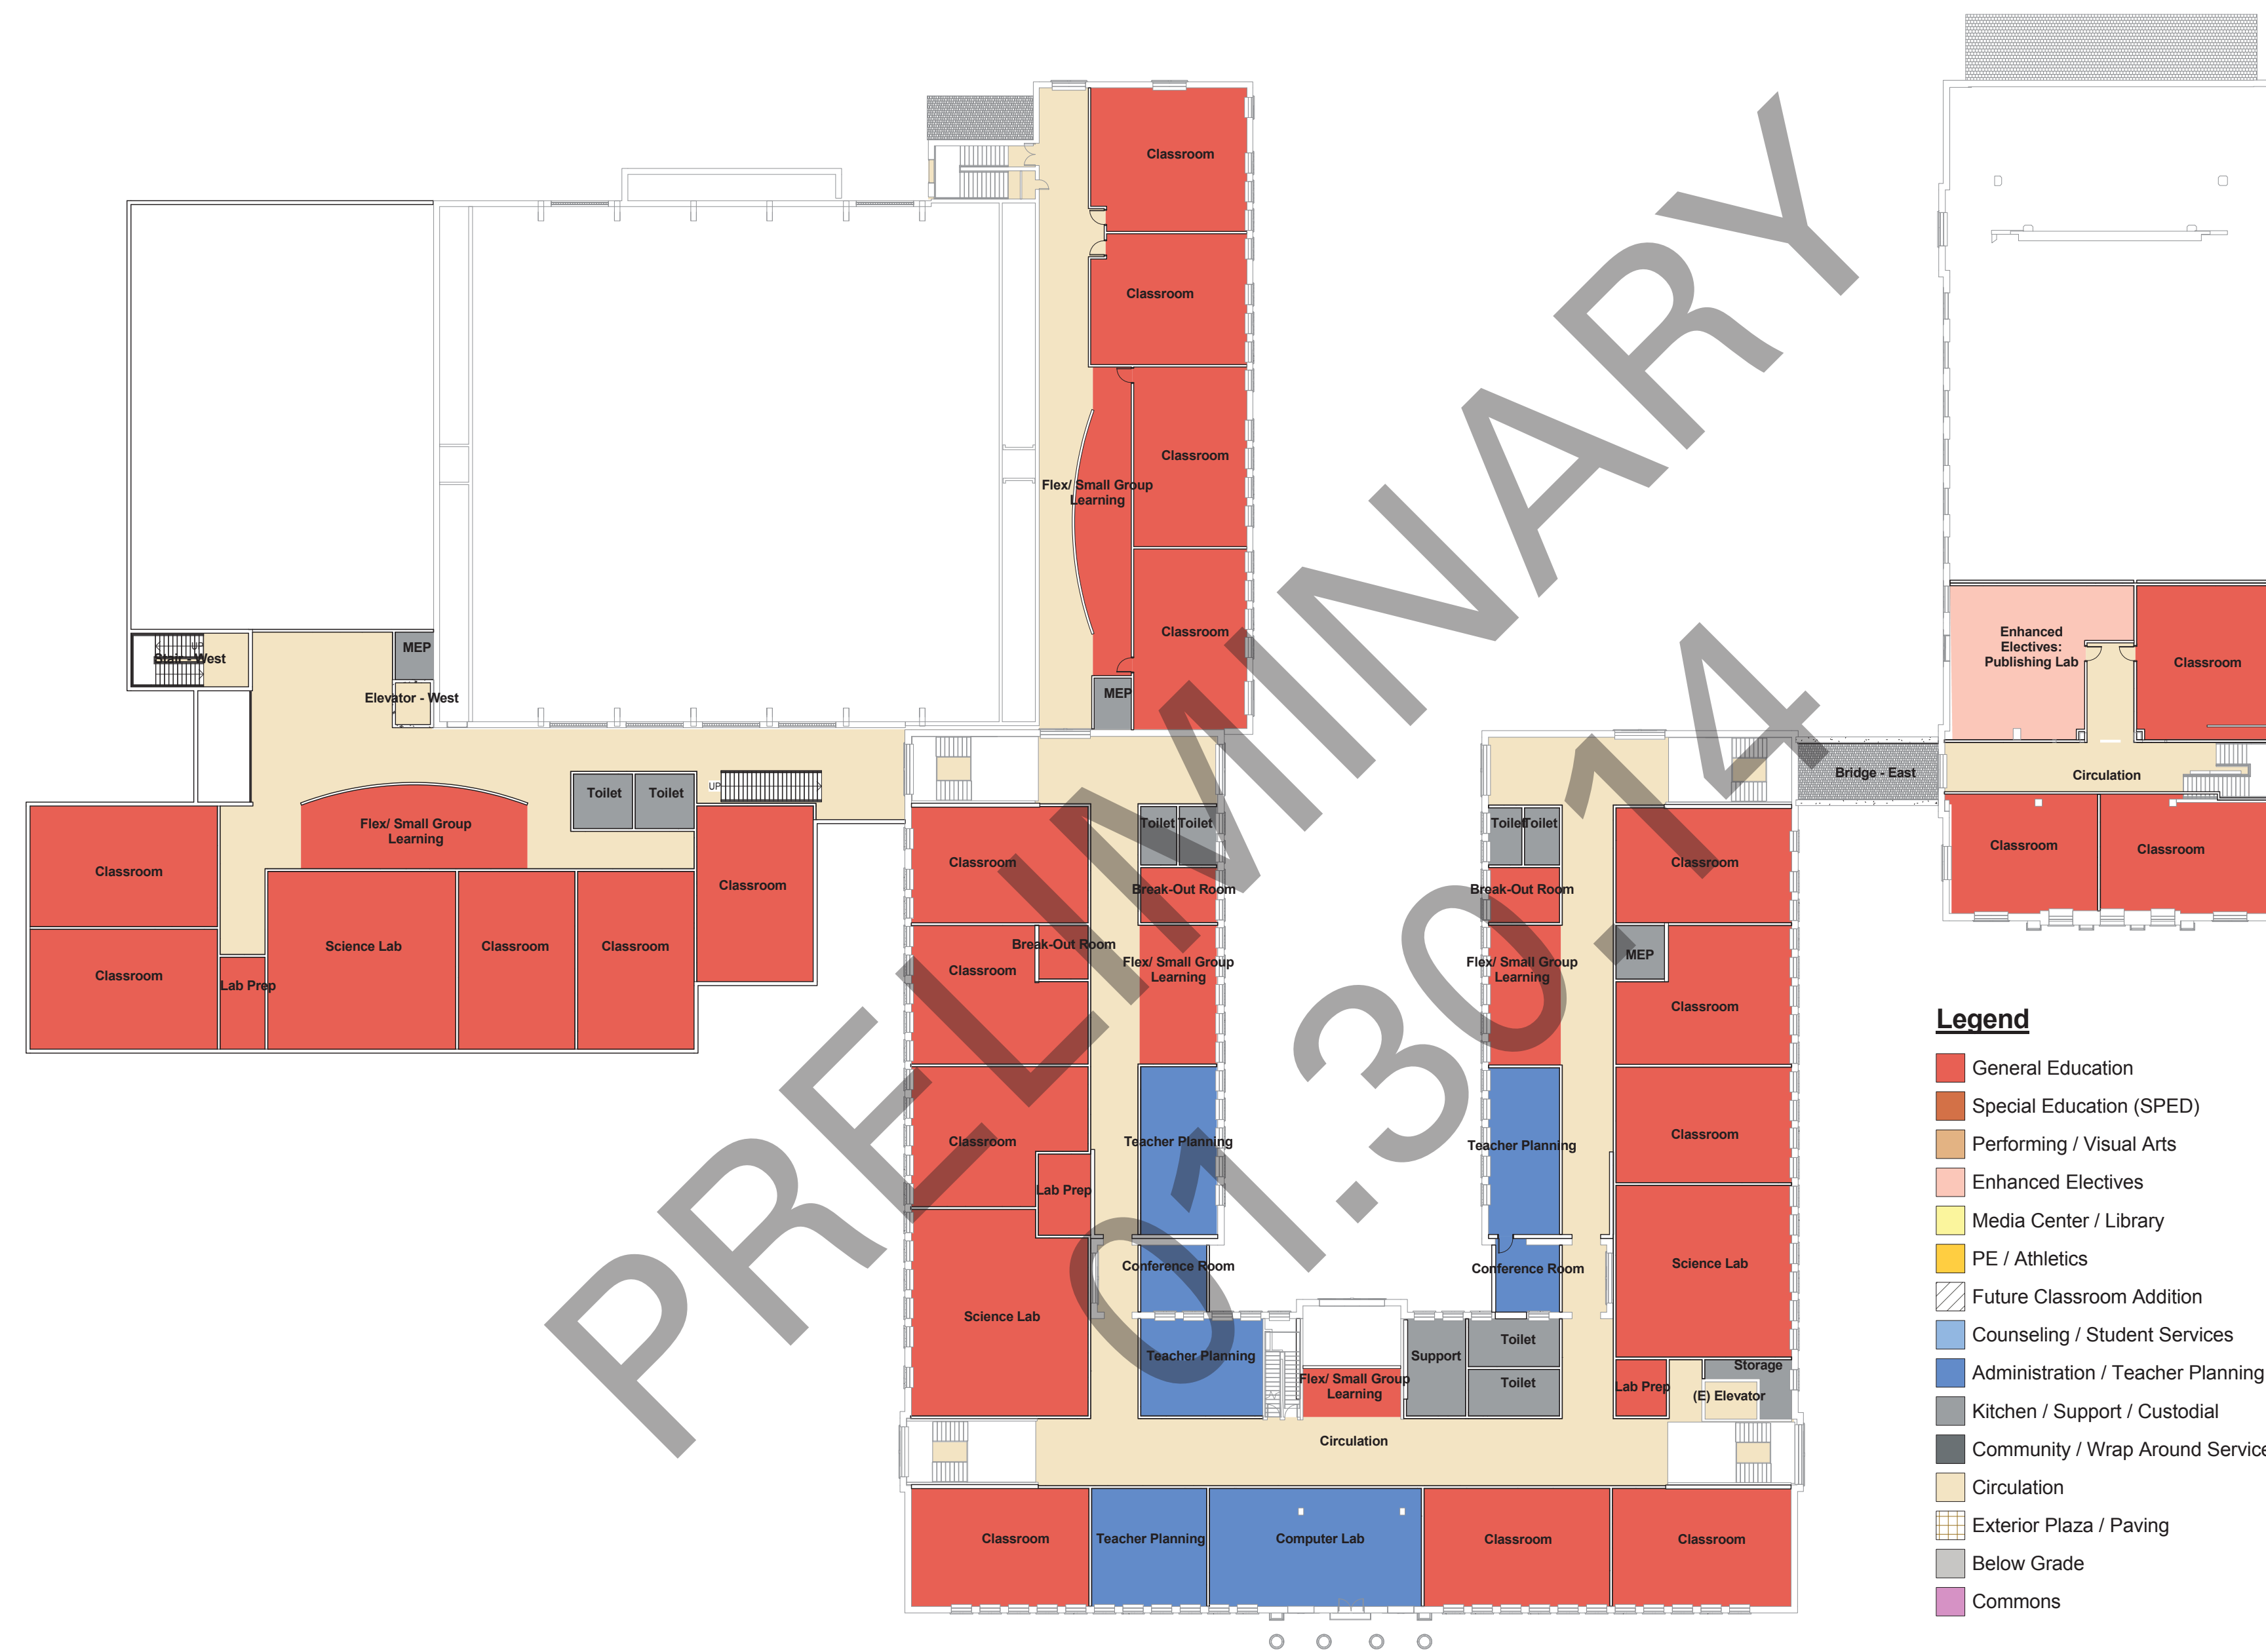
PRELIMINARY 01.30.14

Classroom

Classroom

Classroom

Flex/ Small Group Learning

Classroom

MEP

Stair - West

MEP

Elevator - West

Enhanced Electives: Publishing Lab

Classroom

Bridge - East

Circulation

Classroom

Classroom

Toilet

Toilet

UP

Flex/ Small Group Learning

Classroom

Classroom

Science Lab

Classroom

Classroom

Classroom

Lab Prep

Classroom

Toilet Toilet

Break-Out Room

Break-Out Room

Classroom

Flex/ Small Group Learning

Classroom

Lab Prep

Teacher Planning

Science Lab

Conference Room

Teacher Planning

Toilet Toilet

Break-Out Room

Flex/ Small Group Learning

Teacher Planning

Conference Room

Classroom

MEP

Classroom

Classroom

Science Lab

Flex/ Small Group Learning

Support

Toilet

Toilet

Lab Prep

Storage

(E) Elevator

Circulation

Classroom

Teacher Planning

Computer Lab

Classroom

Classroom

Legend

General Education

Special Education (SPED)

Performing / Visual Arts

Enhanced Electives

Media Center / Library

PE / Athletics

Future Classroom Addition

Counseling / Student Services

Administration / Teacher Planning

Kitchen / Support / Custodial

Community / Wrap Around Servic

Circulation

Exterior Plaza / Paving

Below Grade

Commons